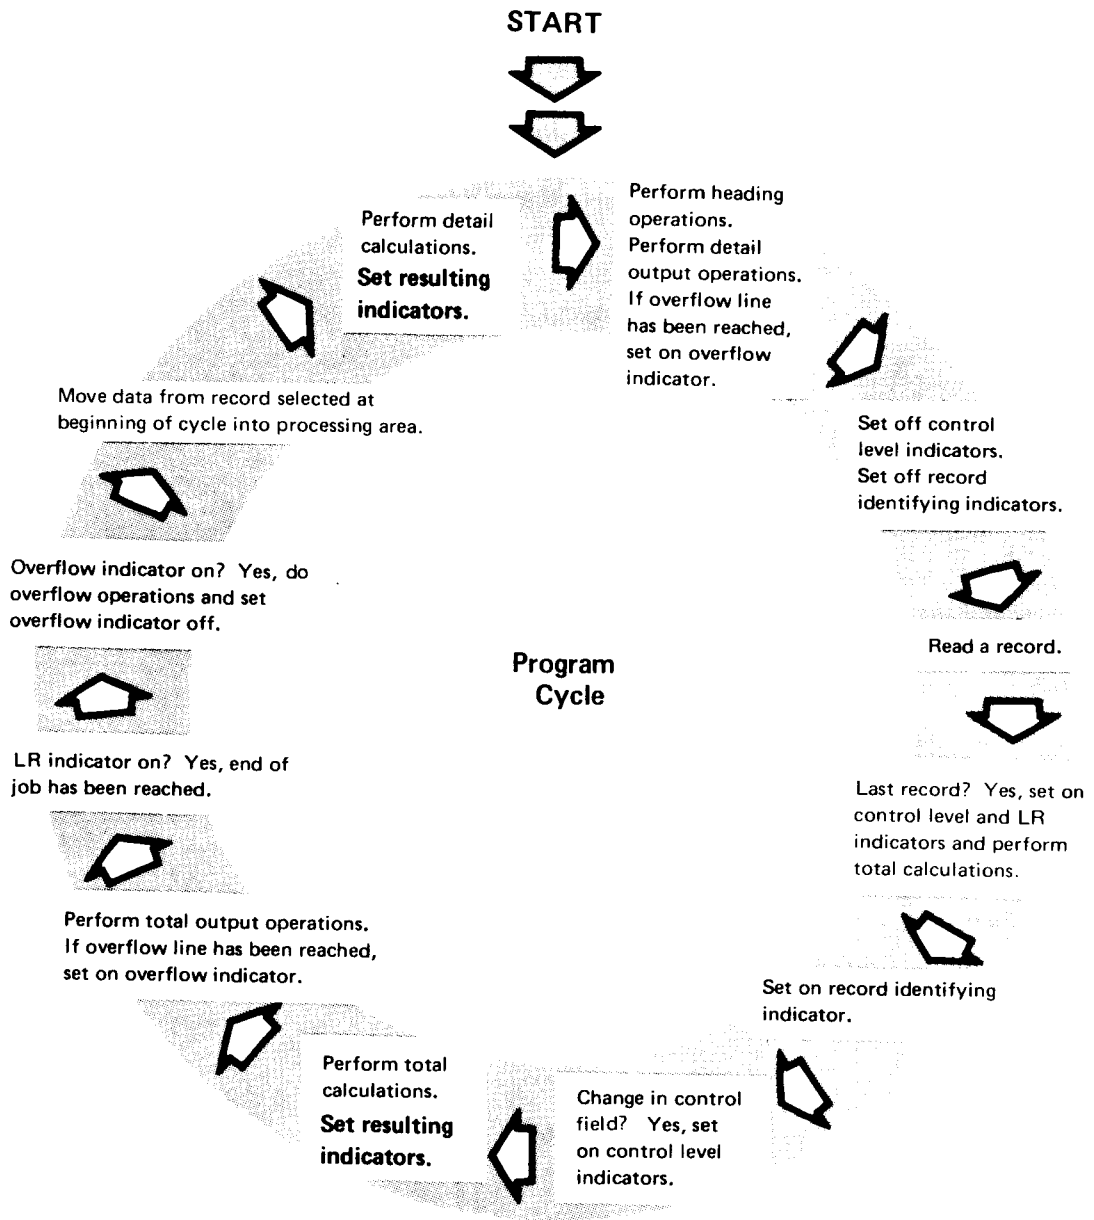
START

Perform heading operations. Perform detail output operations. If overflow line has been reached, set on overflow indicator.

Set off control level indicators. Set off record identifying indicators.

Read a record.

Last record? Yes, set on control level and LR indicators and perform total calculations.

Set on record identifying indicator.

Change in control field? Yes, set on control level indicators.

Perform total calculations. **Set resulting indicators.**

Perform total output operations. If overflow line has been reached, set on overflow indicator.

LR indicator on? Yes, end of job has been reached.

Overflow indicator on? Yes, do overflow operations and set overflow indicator off.

Move data from record selected at beginning of cycle into processing area.

Perform detail calculations. **Set resulting indicators.**

Program Cycle